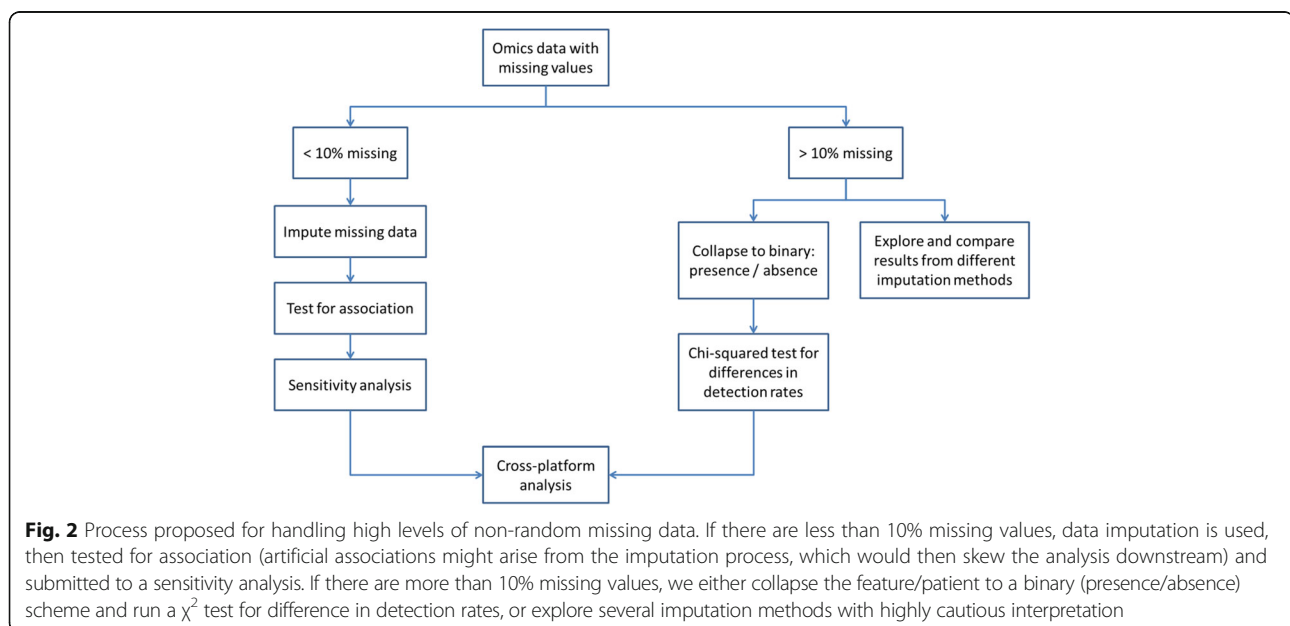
Omics data with missing values

< 10% missing

> 10% missing

Impute missing data

Test for association

Sensitivity analysis

Collapse to binary: presence / absence

Explore and compare results from different imputation methods

Chi-squared test for differences in detection rates

Cross-platform analysis

**Fig. 2** Process proposed for handling high levels of non-random missing data. If there are less than 10% missing values, data imputation is used, then tested for association (artificial associations might arise from the imputation process, which would then skew the analysis downstream) and submitted to a sensitivity analysis. If there are more than 10% missing values, we either collapse the feature/patient to a binary (presence/absence) scheme and run a $\chi^2$ test for difference in detection rates, or explore several imputation methods with highly cautious interpretation